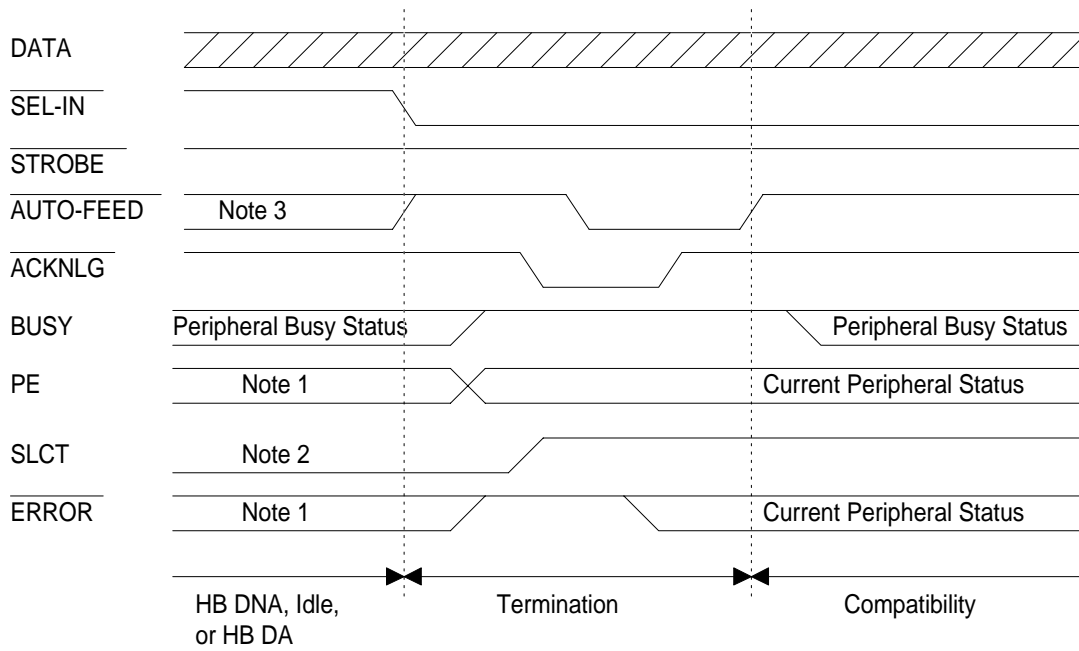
DATA

$\overline{\text{SEL-IN}}$

$\overline{\text{STROBE}}$

$\overline{\text{AUTO-FEED}}$ Note 3

$\overline{\text{ACKNLG}}$

BUSY Peripheral Busy Status Peripheral Busy Status

PE Note 1 Current Peripheral Status

SLCT Note 2

$\overline{\text{ERROR}}$ Note 1 Current Peripheral Status

HB DNA, Idle, or HB DA

Termination

Compatibility